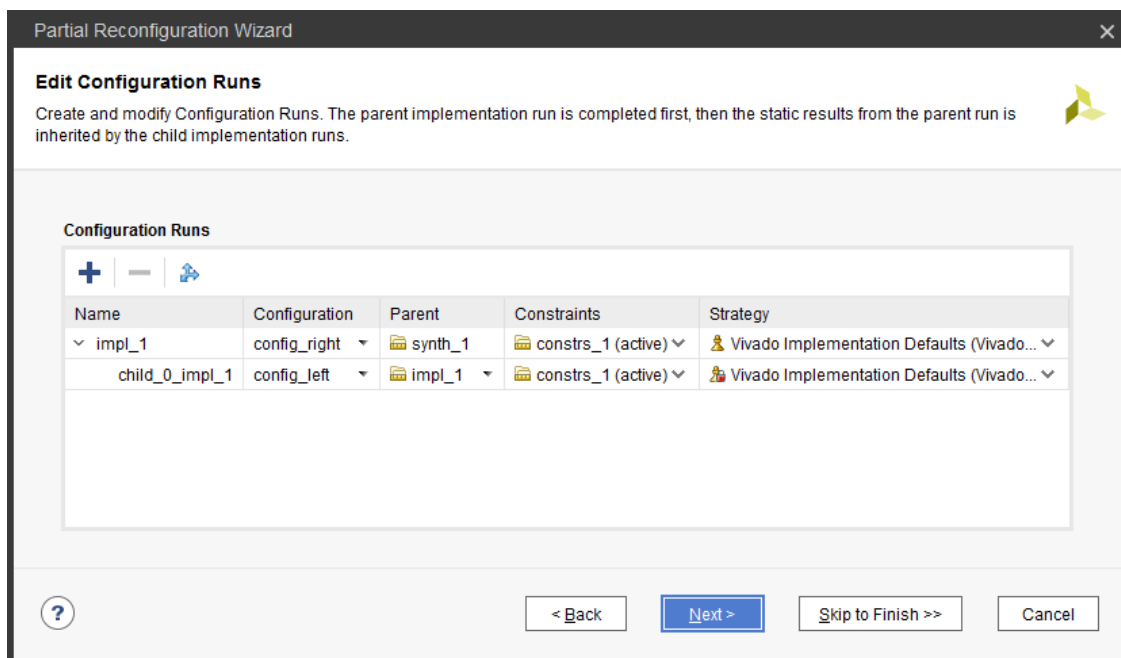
Partial Reconfiguration Wizard

Edit Configuration Runs

Create and modify Configuration Runs. The parent implementation run is completed first, then the static results from the parent run is inherited by the child implementation runs.

Configuration Runs

| Name | Configuration | Parent | Constraints | Strategy |
|---|---|---|---|---|
| impl_1 | config_right | synth_1 | constrs_1 (active) | Vivado Implementation Defaults (Vivado... |
| child_0_impl_1 | config_left | impl_1 | constrs_1 (active) | Vivado Implementation Defaults (Vivado... |

?

< Back

Next >

Skip to Finish >>

Cancel